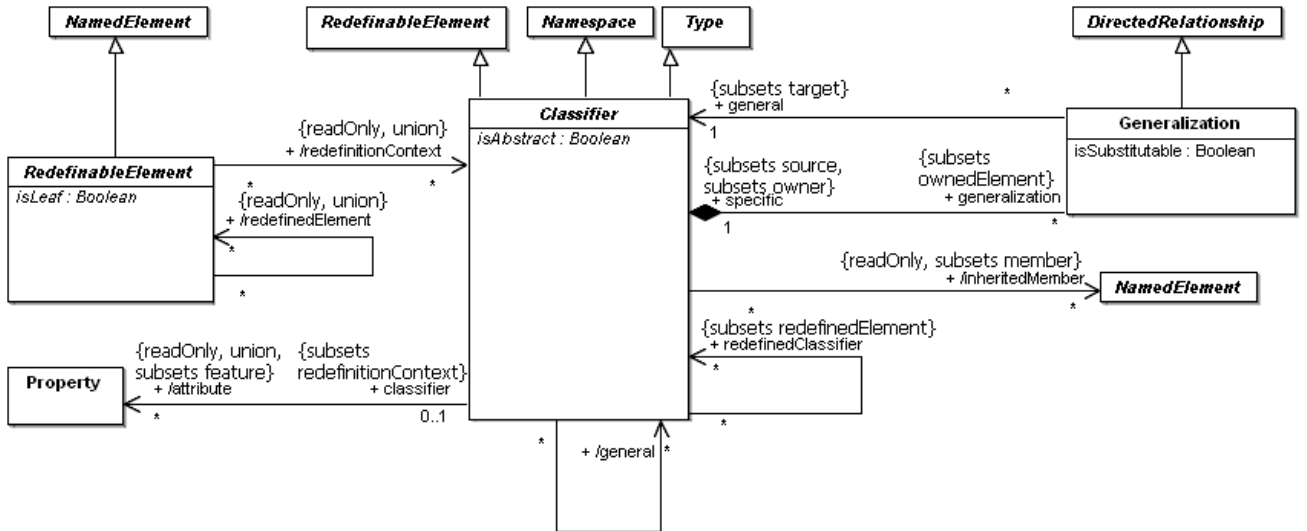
NamedElement

RedefinableElement

Namespace

Type

DirectedRelationship

{subsets target}
+ general

*

1

Generalization
isSubstitutable : Boolean

{readOnly, union}
+ /redefinitionContext

*

Classifier
isAbstract : Boolean

RedefinableElement
isLeaf : Boolean

*

{readOnly, union}
+ /redefinedElement

*

*

{subsets source, subsets owner}
+ specific

1

{subsets ownedElement}
+ generalization

*

{readOnly, subsets member}
+ /inheritedMember

NamedElement

*

*

{subsets redefinedElement}
+ redefinedClassifier

*

*

{readOnly, union, subsets feature}
+ /attribute

{subsets redefinitionContext}
+ classifier

Property

*

0..1

*

+ /general

*